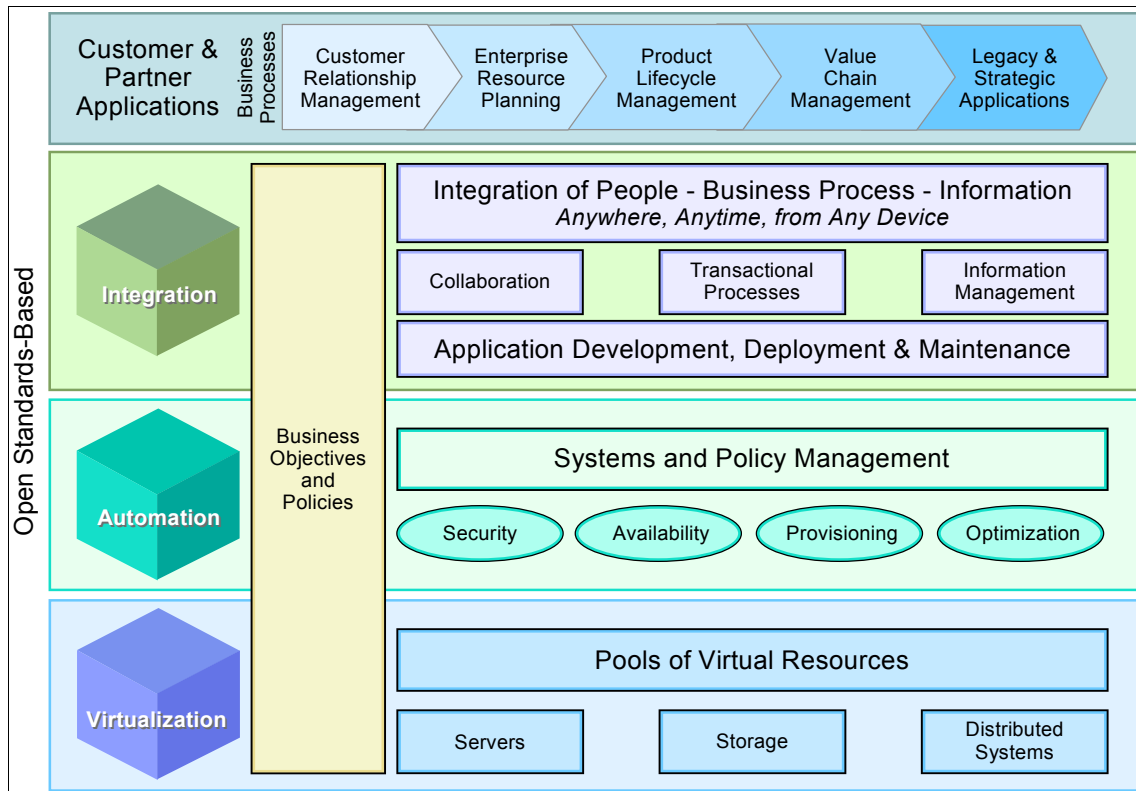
Open Standards-Based

Customer & Partner Applications

Business Processes

Customer Relationship Management

Enterprise Resource Planning

Product Lifecycle Management

Value Chain Management

Legacy & Strategic Applications

Integration

Business Objectives and Policies

Integration of People - Business Process - Information
*Anywhere, Anytime, from Any Device*

Collaboration

Transactional Processes

Information Management

Application Development, Deployment & Maintenance

Automation

Systems and Policy Management

Security

Availability

Provisioning

Optimization

Virtualization

Pools of Virtual Resources

Servers

Storage

Distributed Systems